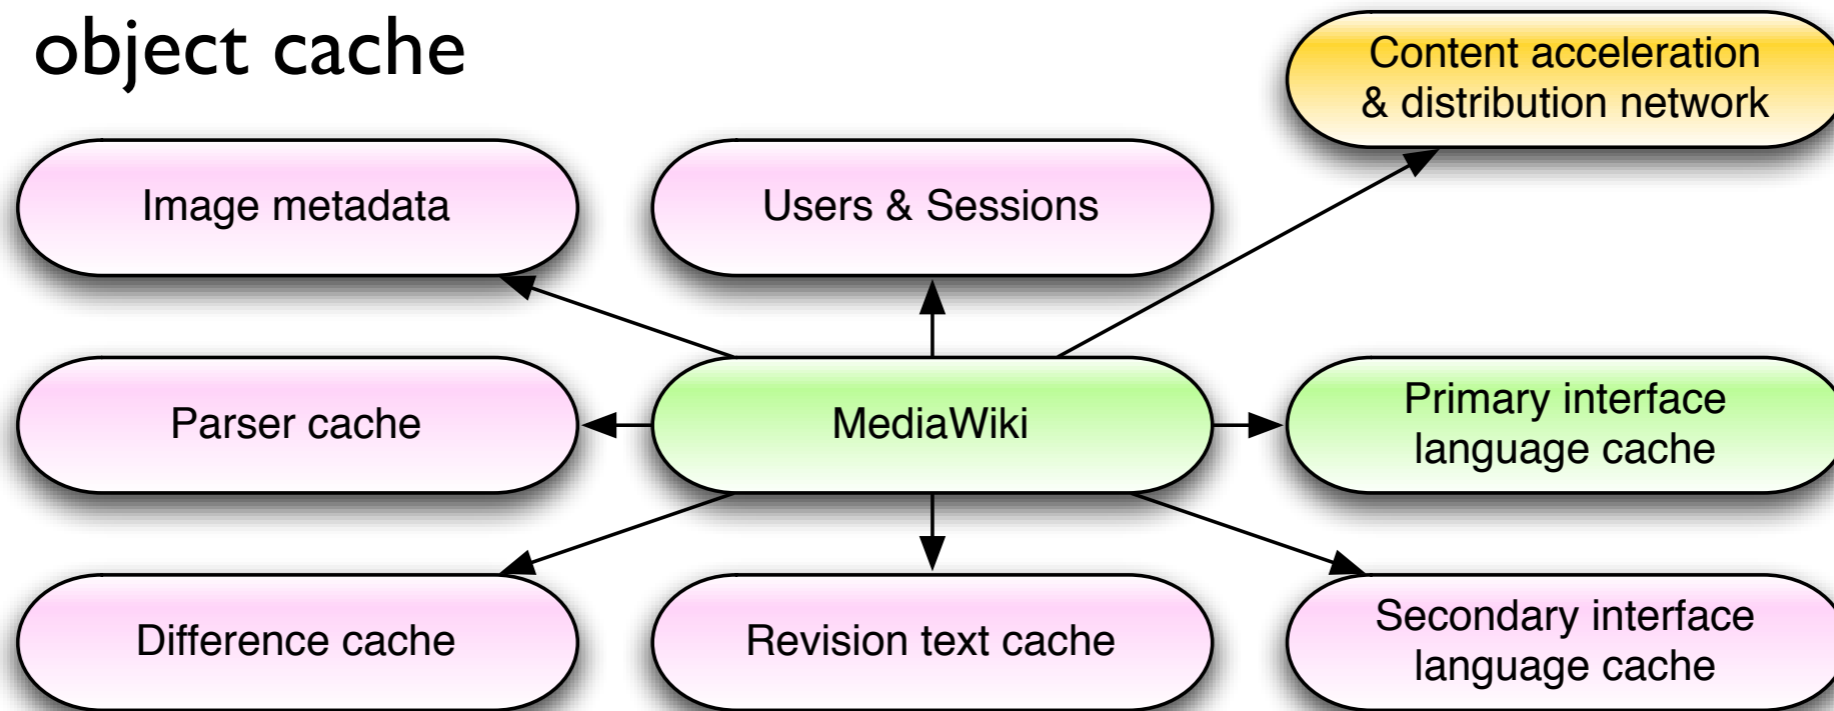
object cache

Content acceleration & distribution network

Image metadata

Users & Sessions

Parser cache

MediaWiki

Primary interface language cache

Difference cache

Revision text cache

Secondary interface language cache